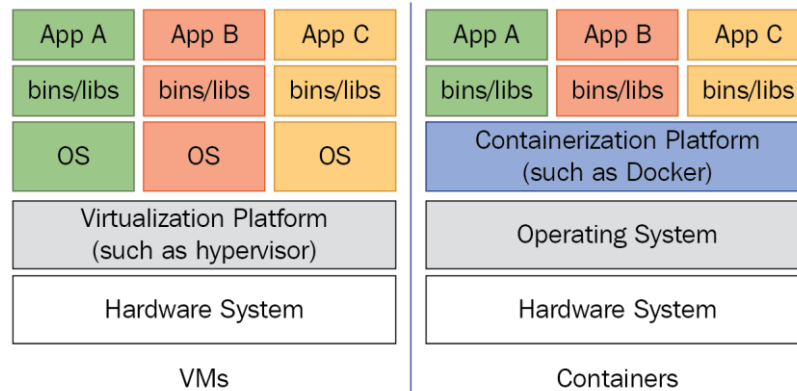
App A
App B
App C
bins/libs
bins/libs
bins/libs
OS
OS
OS
Virtualization Platform (such as hypervisor)
Hardware System
VMs

App A
App B
App C
bins/libs
bins/libs
bins/libs
Containerization Platform (such as Docker)
Operating System
Hardware System
Containers